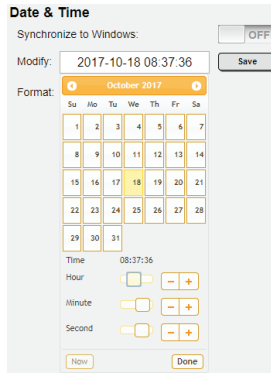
Date & Time

Synchronize to Windows: OFF

Modify: 2017-10-18 08:37:36 Save

Format:

October 2017

| Su | Mo | Tu | We | Th | Fr | Sa |
|---|---|---|---|---|---|---|
| 1 | 2 | 3 | 4 | 5 | 6 | 7 |
| 8 | 9 | 10 | 11 | 12 | 13 | 14 |
| 15 | 16 | 17 | 18 | 19 | 20 | 21 |
| 22 | 23 | 24 | 25 | 26 | 27 | 28 |
| 29 | 30 | 31 | | | | |

Time 08:37:36

Hour − +

Minute − +

Second − +

Now Done